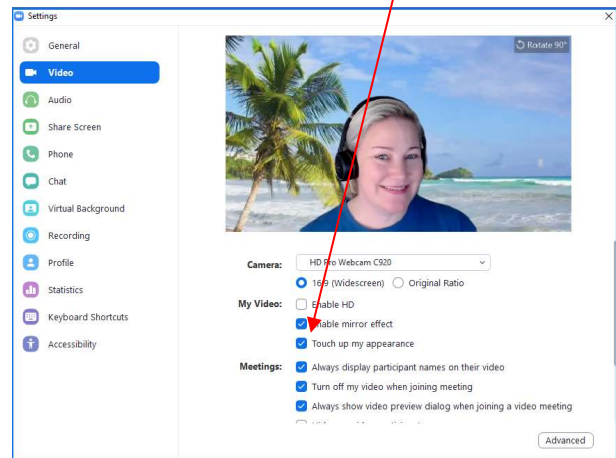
Settings

General
Video
Audio
Share Screen
Phone
Chat
Virtual Background
Recording
Profile
Statistics
Keyboard Shortcuts
Accessibility

Rotate 90°

Camera: HD Pro Webcam C920

16:9 (Widescreen) Original Ratio

My Video: Enable HD

Enable mirror effect

Touch up my appearance

Meetings: Always display participant names on their video

Turn off my video when joining meeting

Always show video preview dialog when joining a video meeting

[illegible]

Advanced